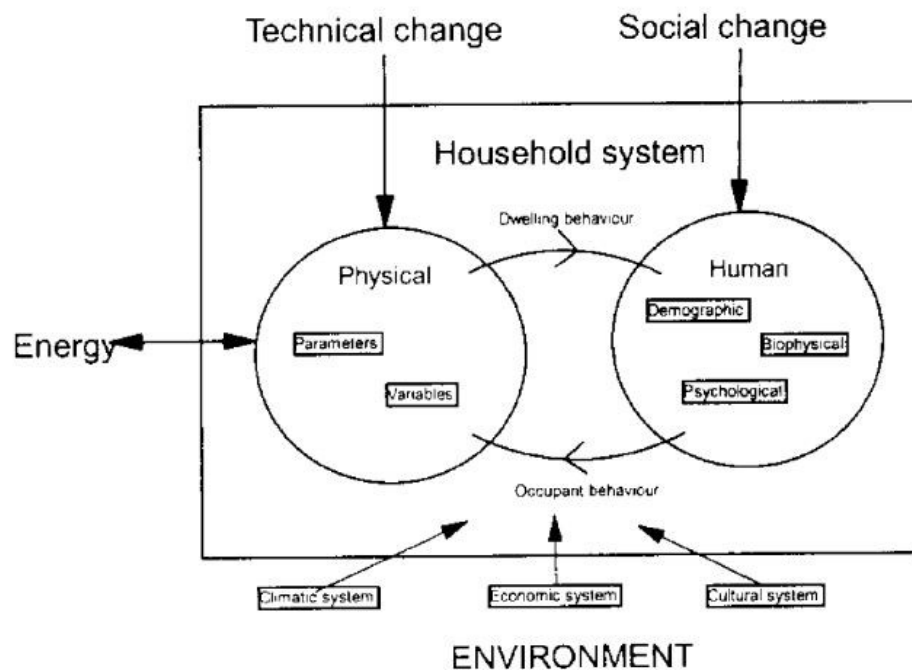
Technical change

Social change

Household system

Dwelling behaviour

Physical

Human

Energy

Parameters

Variables

Demographic

Biophysical

Psychological

Occupant behaviour

Climatic system

Economic system

Cultural system

ENVIRONMENT